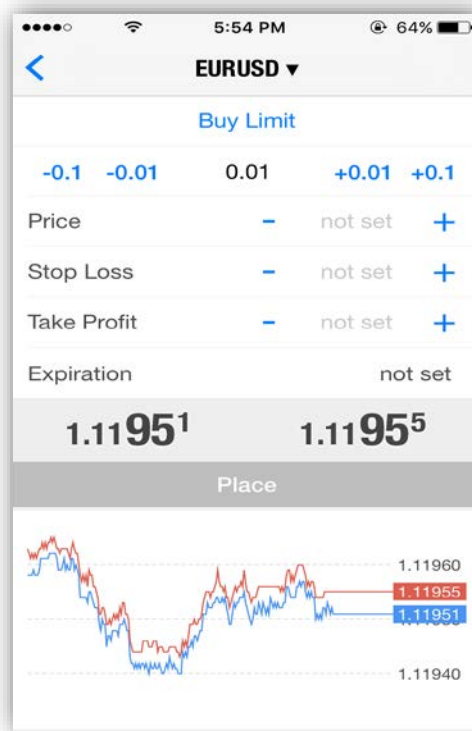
●●●●○ 5:54 PM 64%

<

EURUSD ▾

Buy Limit

-0.1 -0.01 0.01 +0.01 +0.1

Price − not set +

Stop Loss − not set +

Take Profit − not set +

Expiration not set

1.11951 1.11955

Place

1.11960

1.11955

1.11951

1.11940